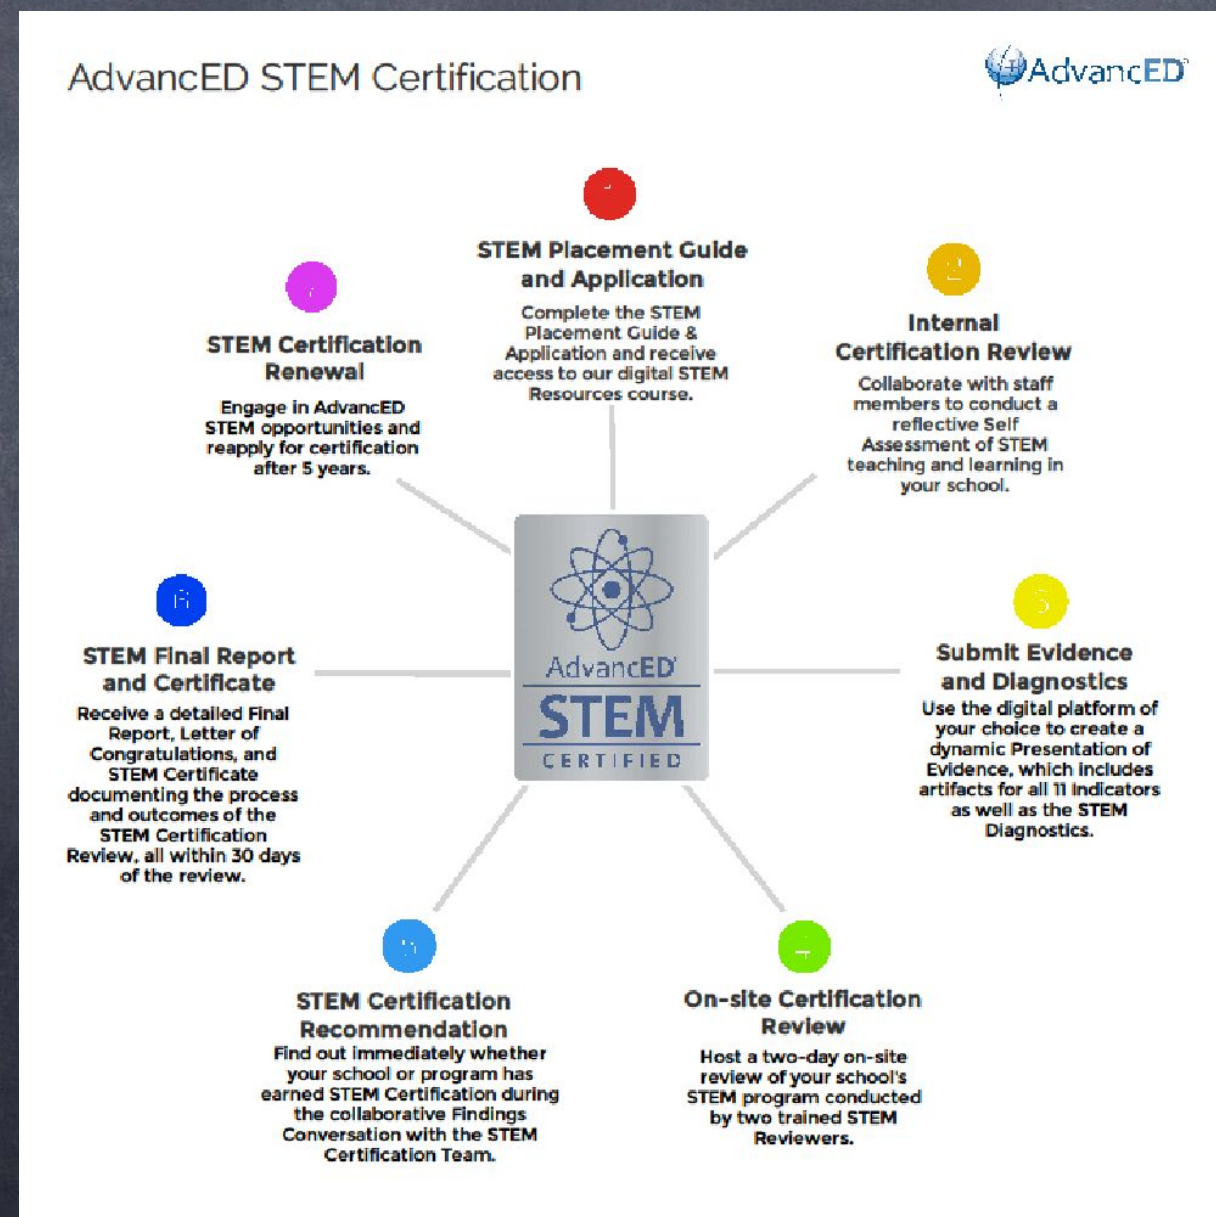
AdvancED STEM Certification

AdvancED

1

STEM Placement Guide and Application

Complete the STEM Placement Guide & Application and receive access to our digital STEM Resources course.

2

Internal Certification Review

Collaborate with staff members to conduct a reflective Self Assessment of STEM teaching and learning in your school.

3

Submit Evidence and Diagnostics

Use the digital platform of your choice to create a dynamic Presentation of Evidence, which includes artifacts for all 11 indicators as well as the STEM Diagnostics.

4

On-site Certification Review

Host a two-day on-site review of your school's STEM program conducted by two trained STEM Reviewers.

5

STEM Certification Recommendation

Find out immediately whether your school or program has earned STEM Certification during the collaborative Findings Conversation with the STEM Certification Team.

6

STEM Final Report and Certificate

Receive a detailed Final Report, Letter of Congratulations, and STEM Certificate documenting the process and outcomes of the STEM Certification Review, all within 30 days of the review.

7

STEM Certification Renewal

Engage in AdvancED STEM opportunities and reapply for certification after 5 years.

AdvancED
STEM
CERTIFIED